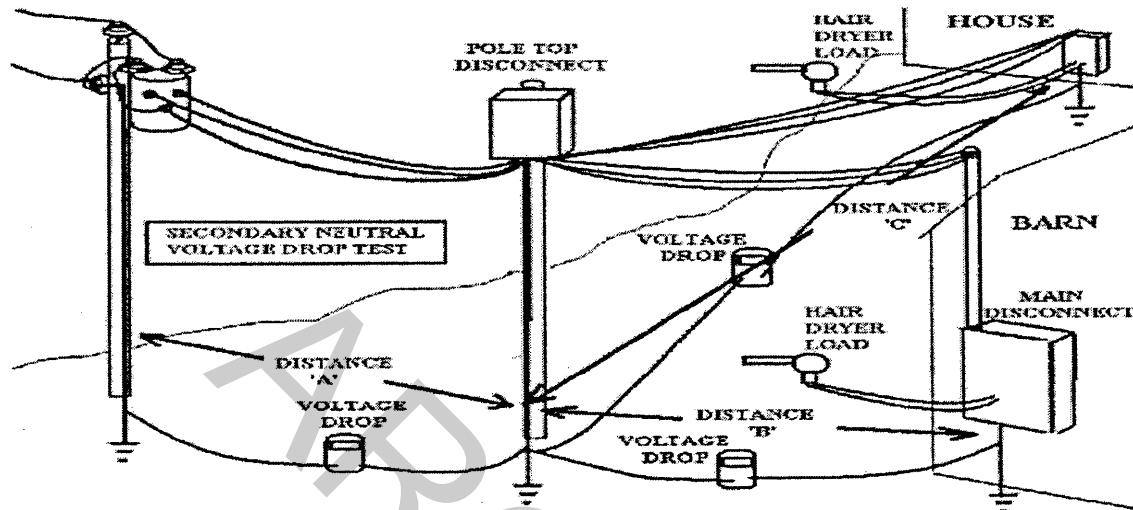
HOUSE

HAIR DRYER LOAD

POLE TOP DISCONNECT

SECONDARY NEUTRAL VOLTAGE DROP TEST

DISTANCE 'C'

BARN

VOLTAGE DROP

HAIR DRYER LOAD

MAIN DISCONNECT

DISTANCE 'A'

VOLTAGE DROP

DISTANCE 'B'

VOLTAGE DROP